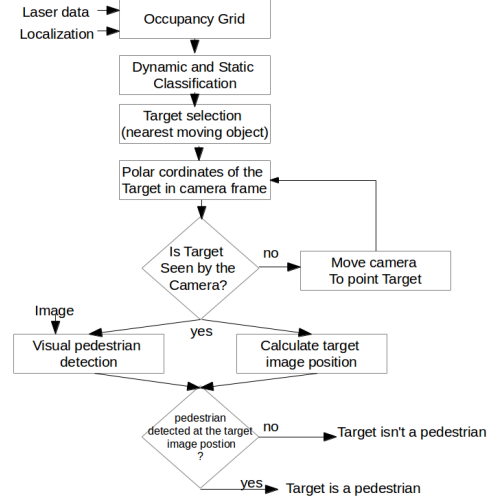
Laser data
Localization
Occupancy Grid

Dynamic and Static Classification

Target selection (nearest moving object)

Polar cordinates of the Target in camera frame

Is Target Seen by the Camera?
no
Move camera To point Target

Image
yes
Visual pedestrian detection
Calculate target image position

pedestrian detected at the target image postion ?
no
Target isn't a pedestrian
yes
Target is a pedestrian